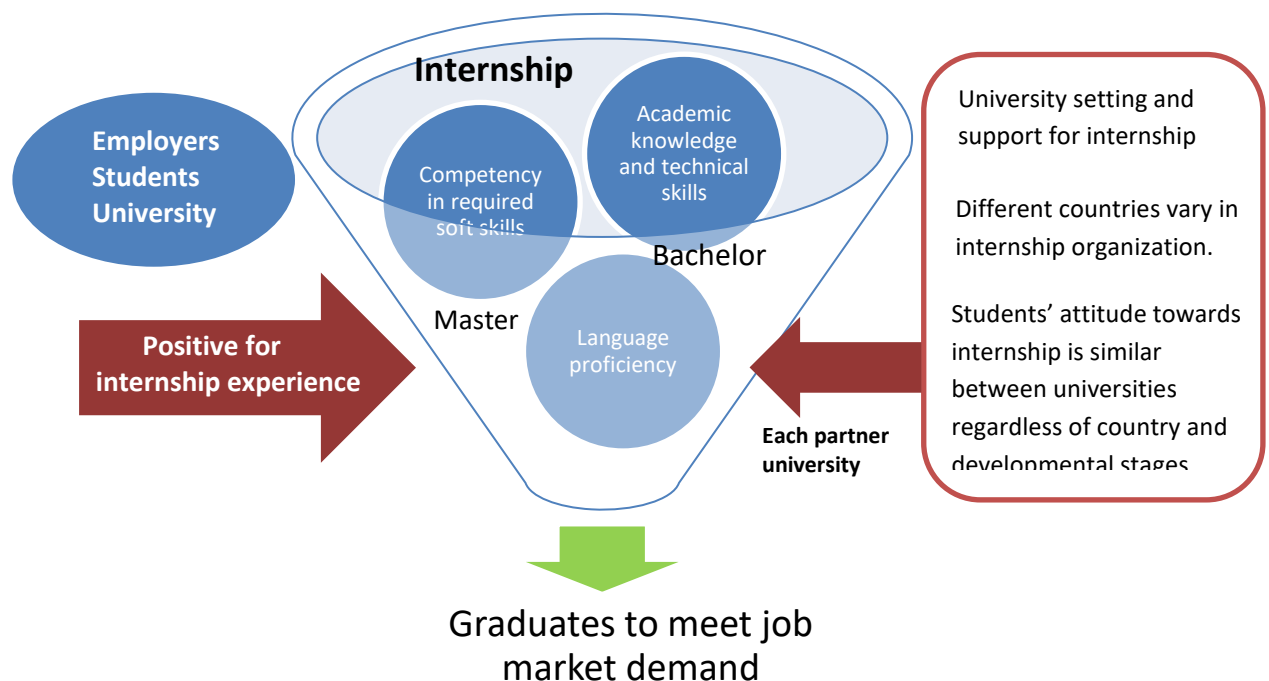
Internship

Employers
Students
University

Competency in required soft skills

Academic knowledge and technical skills

Bachelor

Master

Language proficiency

Positive for internship experience

Each partner university

University setting and support for internship

Different countries vary in internship organization.

Students' attitude towards internship is similar between universities regardless of country and developmental stages

Graduates to meet job market demand